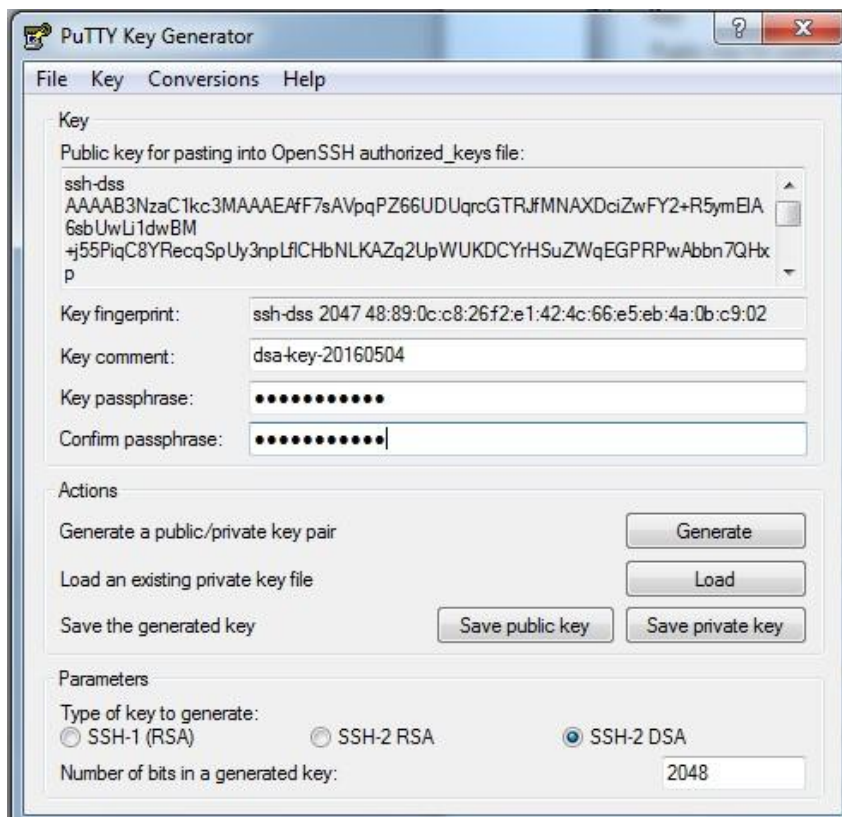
PuTTY Key Generator

File Key Conversions Help

Key

Public key for pasting into OpenSSH authorized_keys file:

ssh-dss AAAAB3NzaC1kc3MAAAEAfF7sAVpqPZ66UDUqrcGTRJfMNAXDciZwFY2+R5ymElA6sbUwLi1dwBM+j55PiqC8YRecqSpUy3npLflCHbNLKAZq2UpWUKDCYrHSuZWqEGPRPwAbbn7QHxp

Key fingerprint: ssh-dss 2047 48:89:0c:c8:26:f2:e1:42:4c:66:e5:eb:4a:0b:c9:02

Key comment: dsa-key-20160504

Key passphrase: ●●●●●●●●●●●●

Confirm passphrase: ●●●●●●●●●●●●

Actions

Generate a public/private key pair Generate

Load an existing private key file Load

Save the generated key Save public key Save private key

Parameters

Type of key to generate:
SSH-1 (RSA) SSH-2 RSA SSH-2 DSA

Number of bits in a generated key: 2048